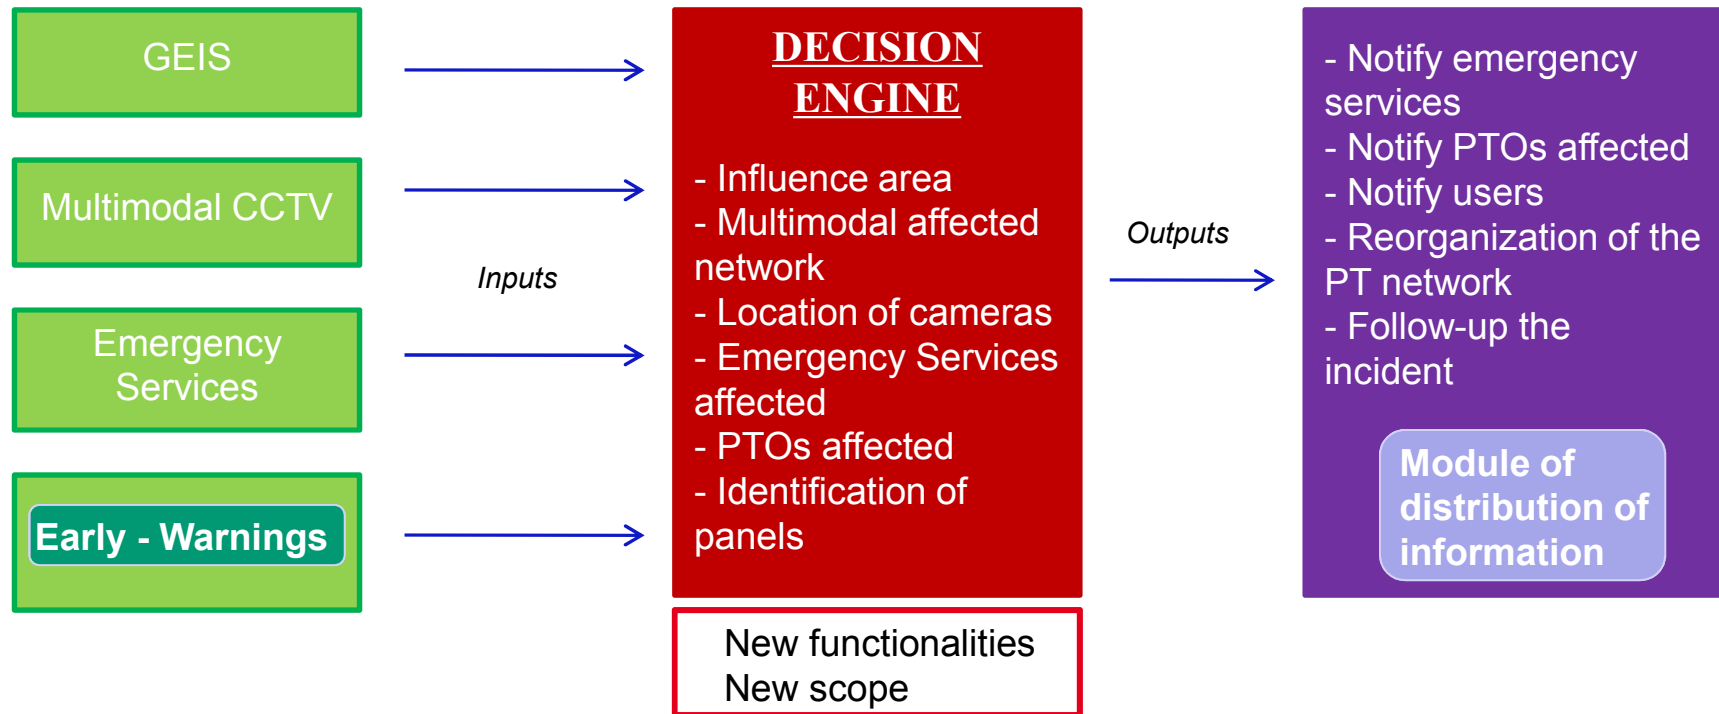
GEIS

Multimodal CCTV

Emergency Services

Early - Warnings

Inputs

DECISION ENGINE

- Influence area
- Multimodal affected network
- Location of cameras
- Emergency Services affected
- PTOs affected
- Identification of panels

New functionalities
New scope

Outputs

- Notify emergency services
- Notify PTOs affected
- Notify users
- Reorganization of the PT network
- Follow-up the incident

Module of distribution of information